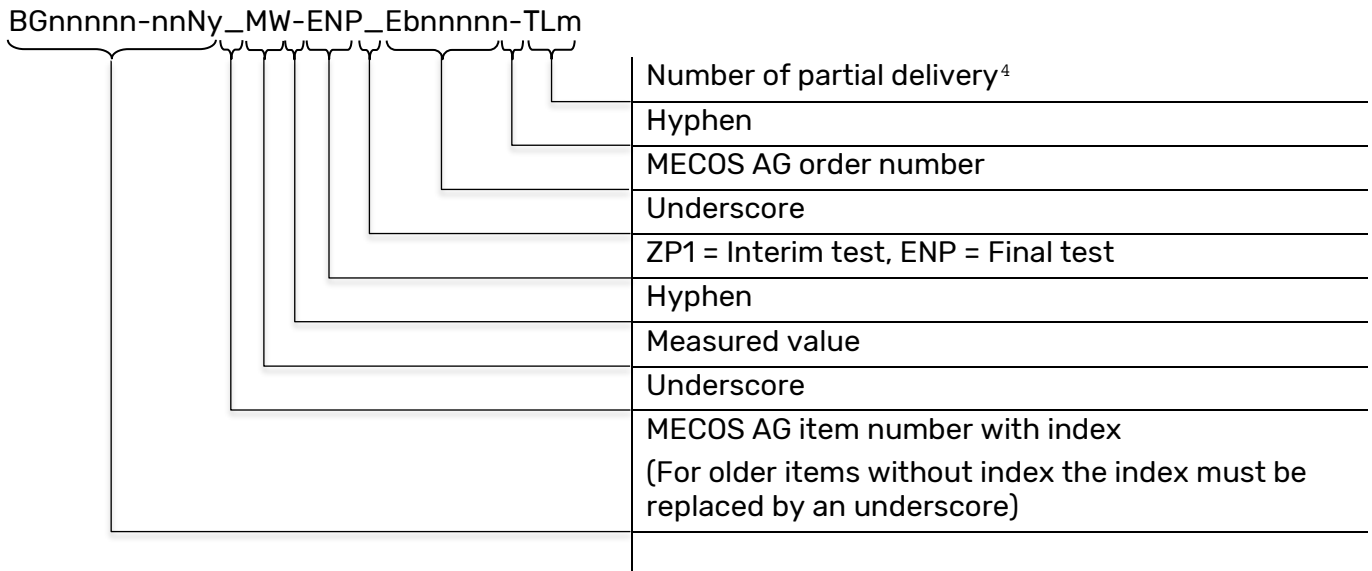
BGnnnnn-nnNy_MW-ENP_Ebnnnnn-TLm

Number of partial delivery$^4$

Hyphen

MECOS AG order number

Underscore

ZP1 = Interim test, ENP = Final test

Hyphen

Measured value

Underscore

MECOS AG item number with index

(For older items without index the index must be replaced by an underscore)